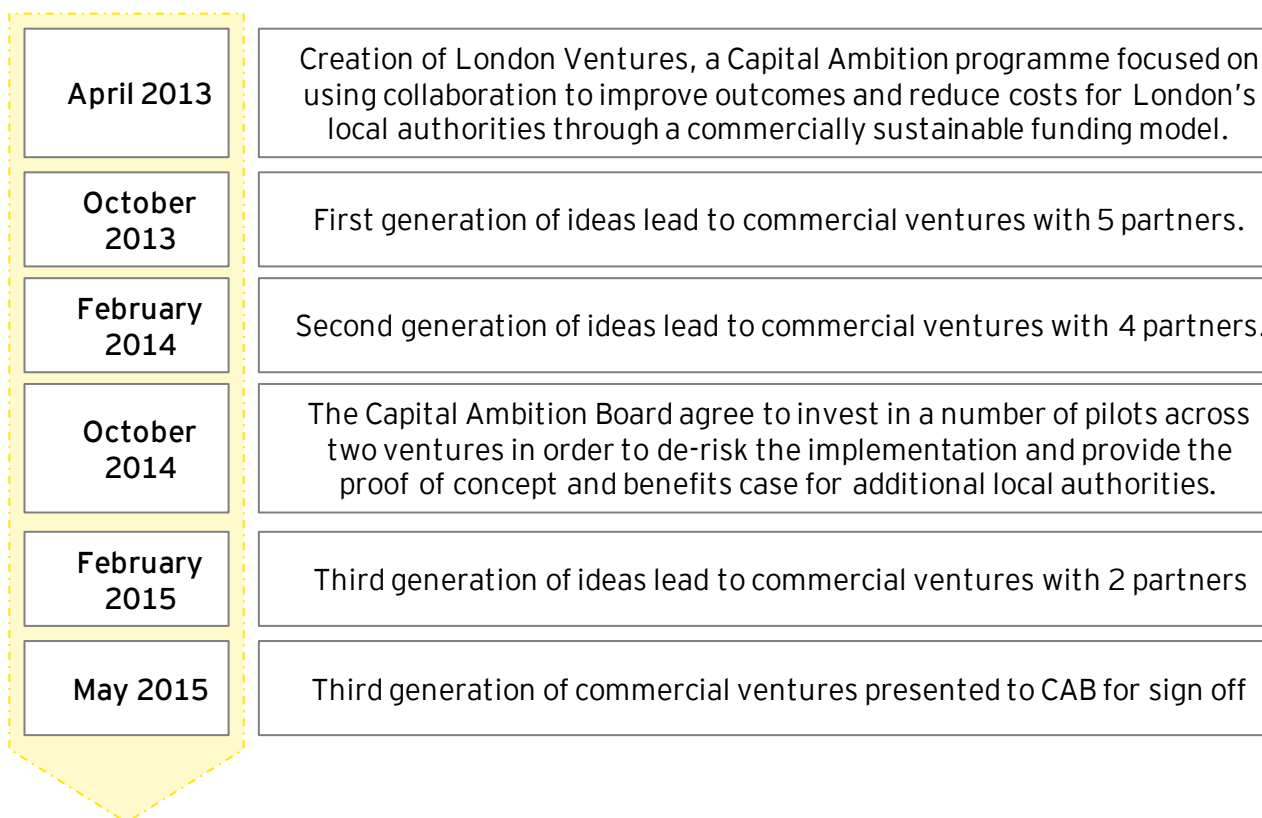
April 2013

Creation of London Ventures, a Capital Ambition programme focused on using collaboration to improve outcomes and reduce costs for London's local authorities through a commercially sustainable funding model.

October 2013

First generation of ideas lead to commercial ventures with 5 partners.

February 2014

Second generation of ideas lead to commercial ventures with 4 partners.

October 2014

The Capital Ambition Board agree to invest in a number of pilots across two ventures in order to de-risk the implementation and provide the proof of concept and benefits case for additional local authorities.

February 2015

Third generation of ideas lead to commercial ventures with 2 partners

May 2015

Third generation of commercial ventures presented to CAB for sign off